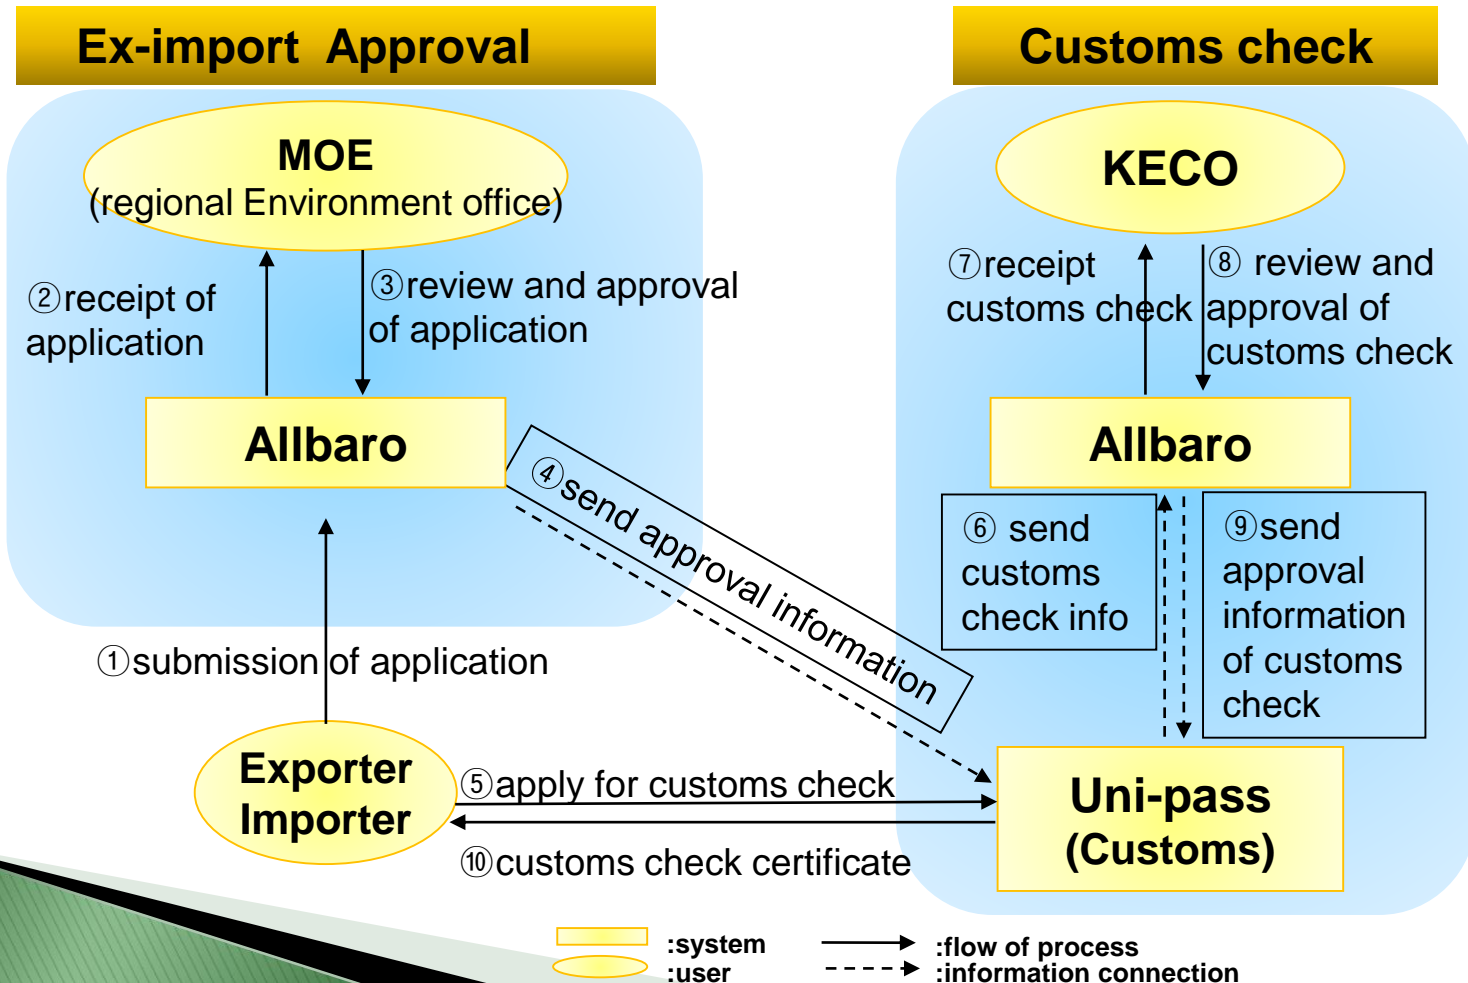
Ex-import Approval

Customs check

MOE
(regional Environment office)

②receipt of application

③review and approval of application

Allbaro

④send approval information

①submission of application

Exporter Importer

⑤apply for customs check

⑩customs check certificate

KECO

⑦receipt customs check

⑧ review and approval of customs check

Allbaro

⑥ send customs check info

⑨send approval information of customs check

Uni-pass (Customs)

:system
:user

:flow of process
:information connection